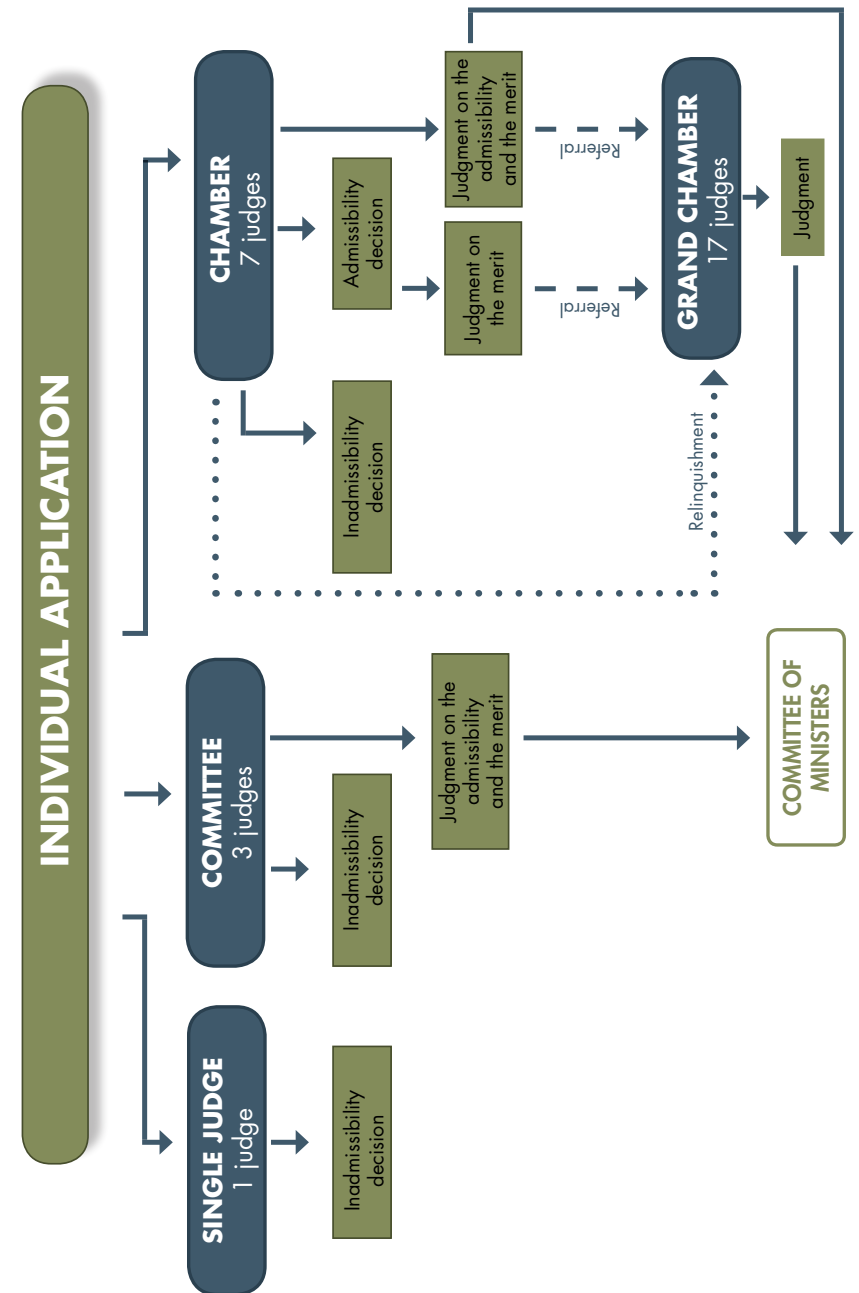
INDIVIDUAL APPLICATION

SINGLE JUDGE
1 judge

Inadmissibility decision

COMMITTEE
3 judges

Inadmissibility decision

Judgment on the admissibility and the merit

CHAMBER
7 judges

Inadmissibility decision

Admissibility decision

Judgment on the merit

Judgment on the admissibility and the merit

Referral

Referral

Relinquishment

GRAND CHAMBER
17 judges

Judgment

COMMITTEE OF MINISTERS